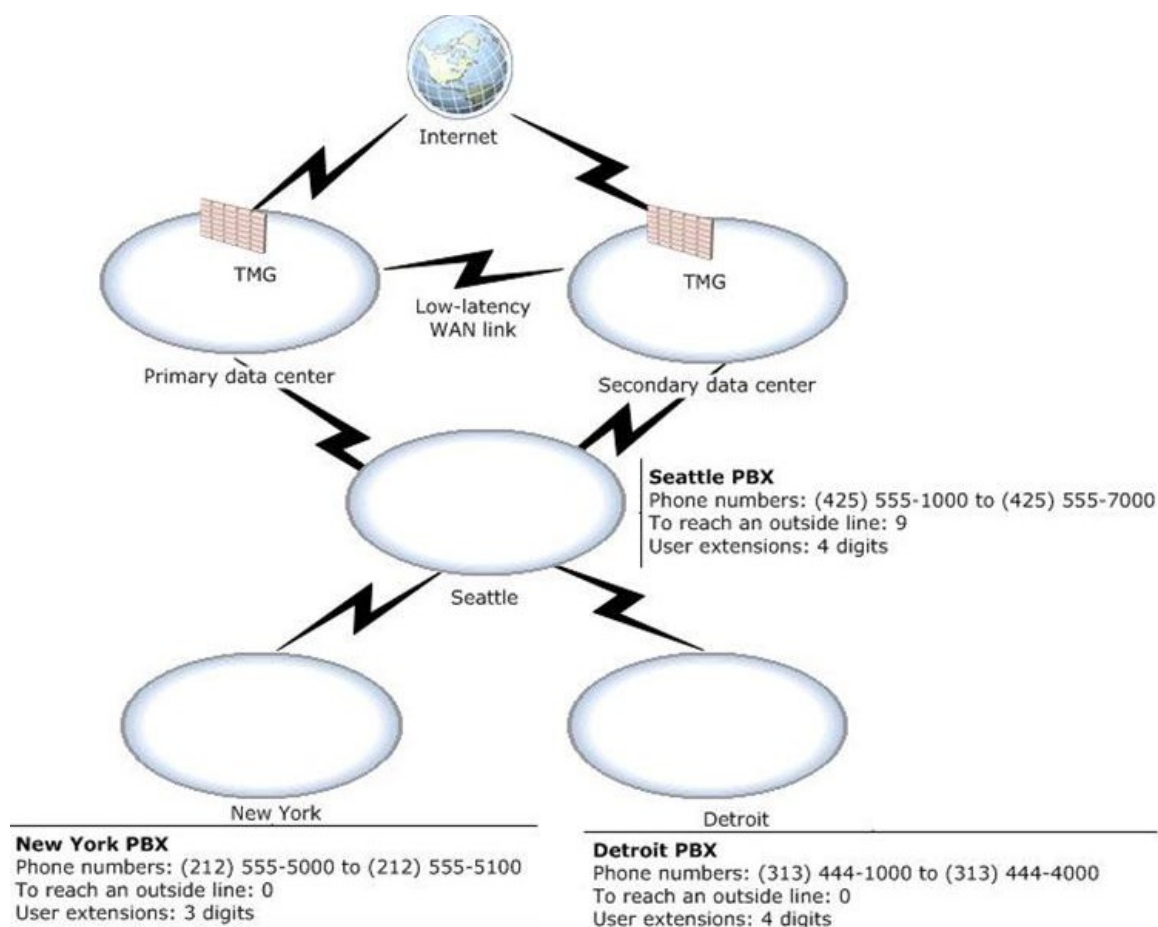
Internet

TMG

TMG

Low-latency WAN link

Primary data center

Secondary data center

Seattle PBX
Phone numbers: (425) 555-1000 to (425) 555-7000
To reach an outside line: 9
User extensions: 4 digits

Seattle

New York

Detroit

New York PBX
Phone numbers: (212) 555-5000 to (212) 555-5100
To reach an outside line: 0
User extensions: 3 digits

Detroit PBX
Phone numbers: (313) 444-1000 to (313) 444-4000
To reach an outside line: 0
User extensions: 4 digits